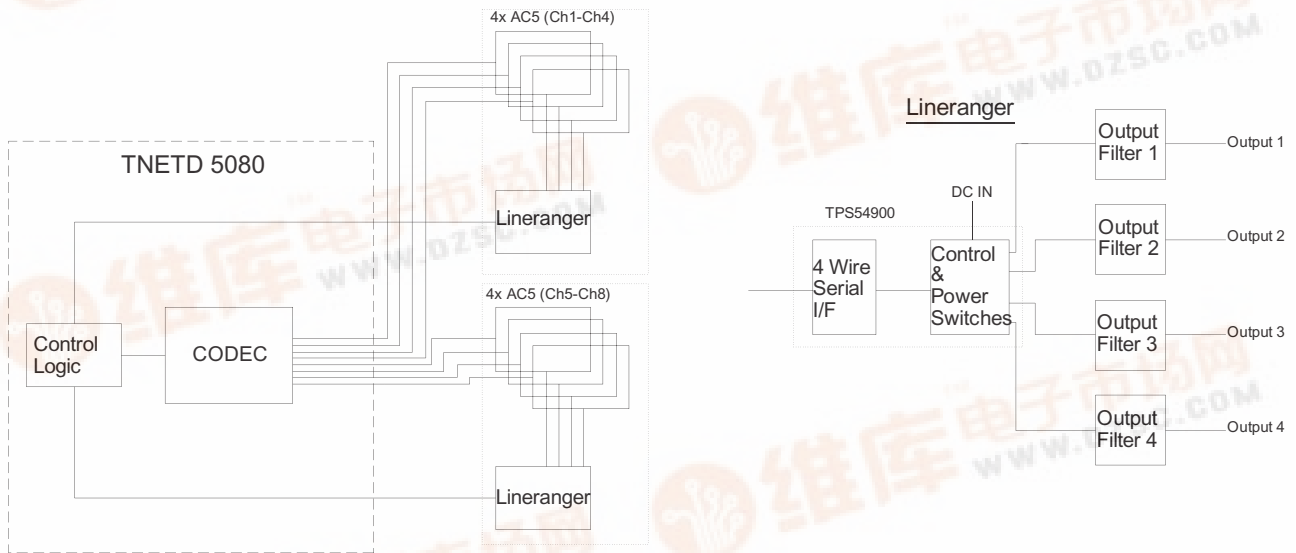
4x AC5 (Ch1-Ch4)

TNETD 5080

Lineranger

Control Logic

CODEC

4x AC5 (Ch5-Ch8)

Lineranger

Lineranger

TPS54900

DC IN

4 Wire Serial I/F

Control & Power Switches

Output Filter 1

Output 1

Output Filter 2

Output 2

Output Filter 3

Output 3

Output Filter 4

Output 4

维库电子市场网
WWW.DZSC.COM